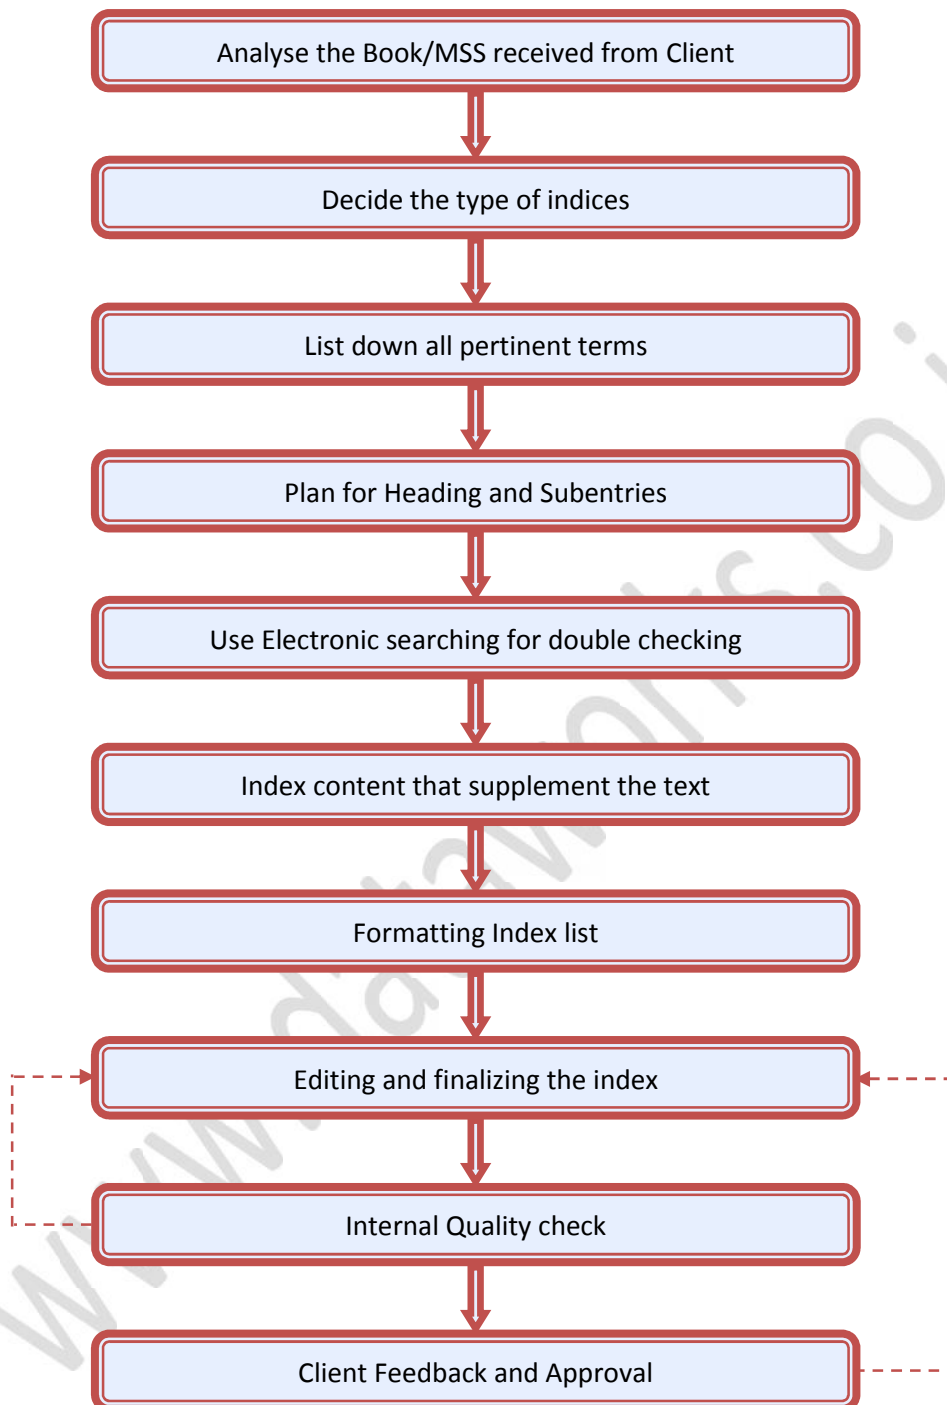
Analyse the Book/MSS received from Client

Decide the type of indices

List down all pertinent terms

Plan for Heading and Subentries

Use Electronic searching for double checking

Index content that supplement the text

Formatting Index list

Editing and finalizing the index

Internal Quality check

Client Feedback and Approval

www.dataworks.co.i